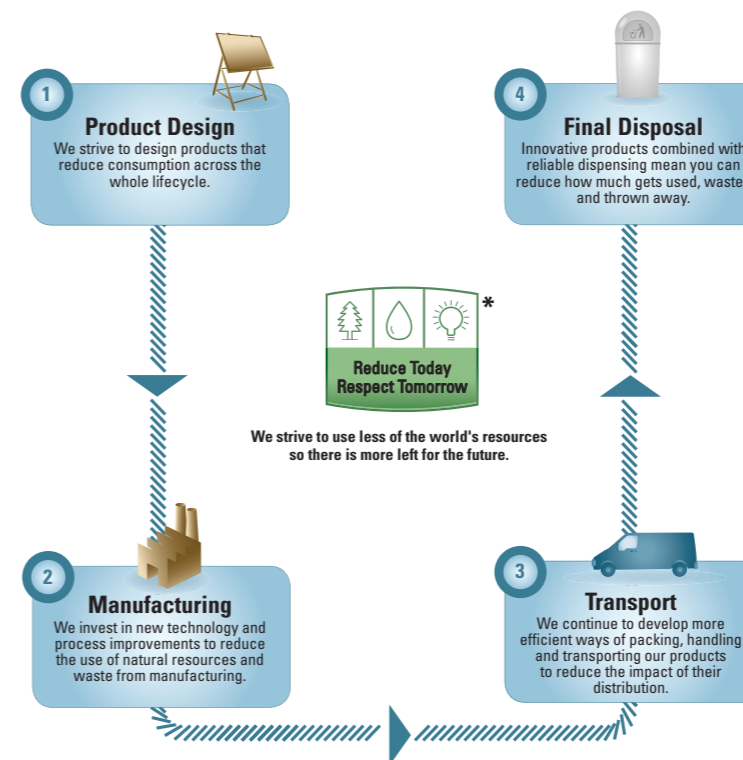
1

Product Design

We strive to design products that reduce consumption across the whole lifecycle.

4

Final Disposal

Innovative products combined with reliable dispensing mean you can reduce how much gets used, waste and thrown away.

Reduce Today Respect Tomorrow

*

We strive to use less of the world's resources so there is more left for the future.

2

Manufacturing

We invest in new technology and process improvements to reduce the use of natural resources and waste from manufacturing.

3

Transport

We continue to develop more efficient ways of packing, handling and transporting our products to reduce the impact of their distribution.